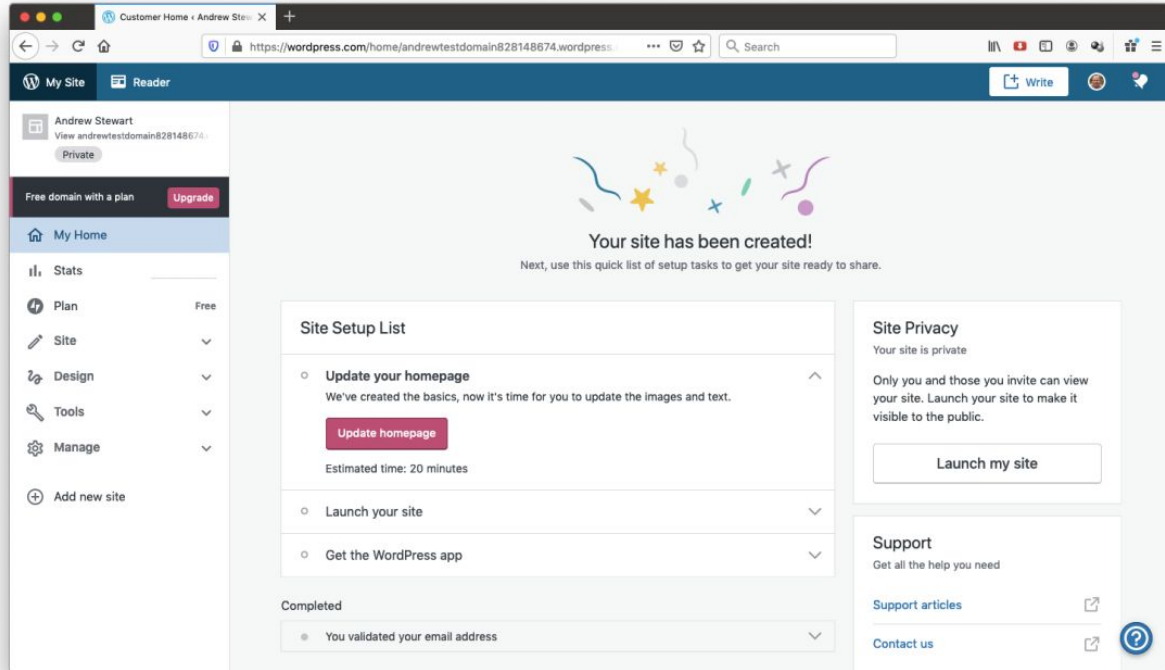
Customer Home ‹ Andrew Stew

https://wordpress.com/home/andrewtestdomain828148674.wordpress.

Search

My Site
Reader

Write

Andrew Stewart
View andrewtestdomain828148674.
Private

Free domain with a plan
Upgrade

My Home
Stats
Plan
Free
Site
Design
Tools
Manage

Add new site

Your site has been created!

Next, use this quick list of setup tasks to get your site ready to share.

Site Setup List

Update your homepage

We've created the basics, now it's time for you to update the images and text.

Update homepage

Estimated time: 20 minutes

Launch your site

Get the WordPress app

Completed

You validated your email address

Site Privacy

Your site is private

Only you and those you invite can view your site. Launch your site to make it visible to the public.

Launch my site

Support

Get all the help you need

Support articles

Contact us